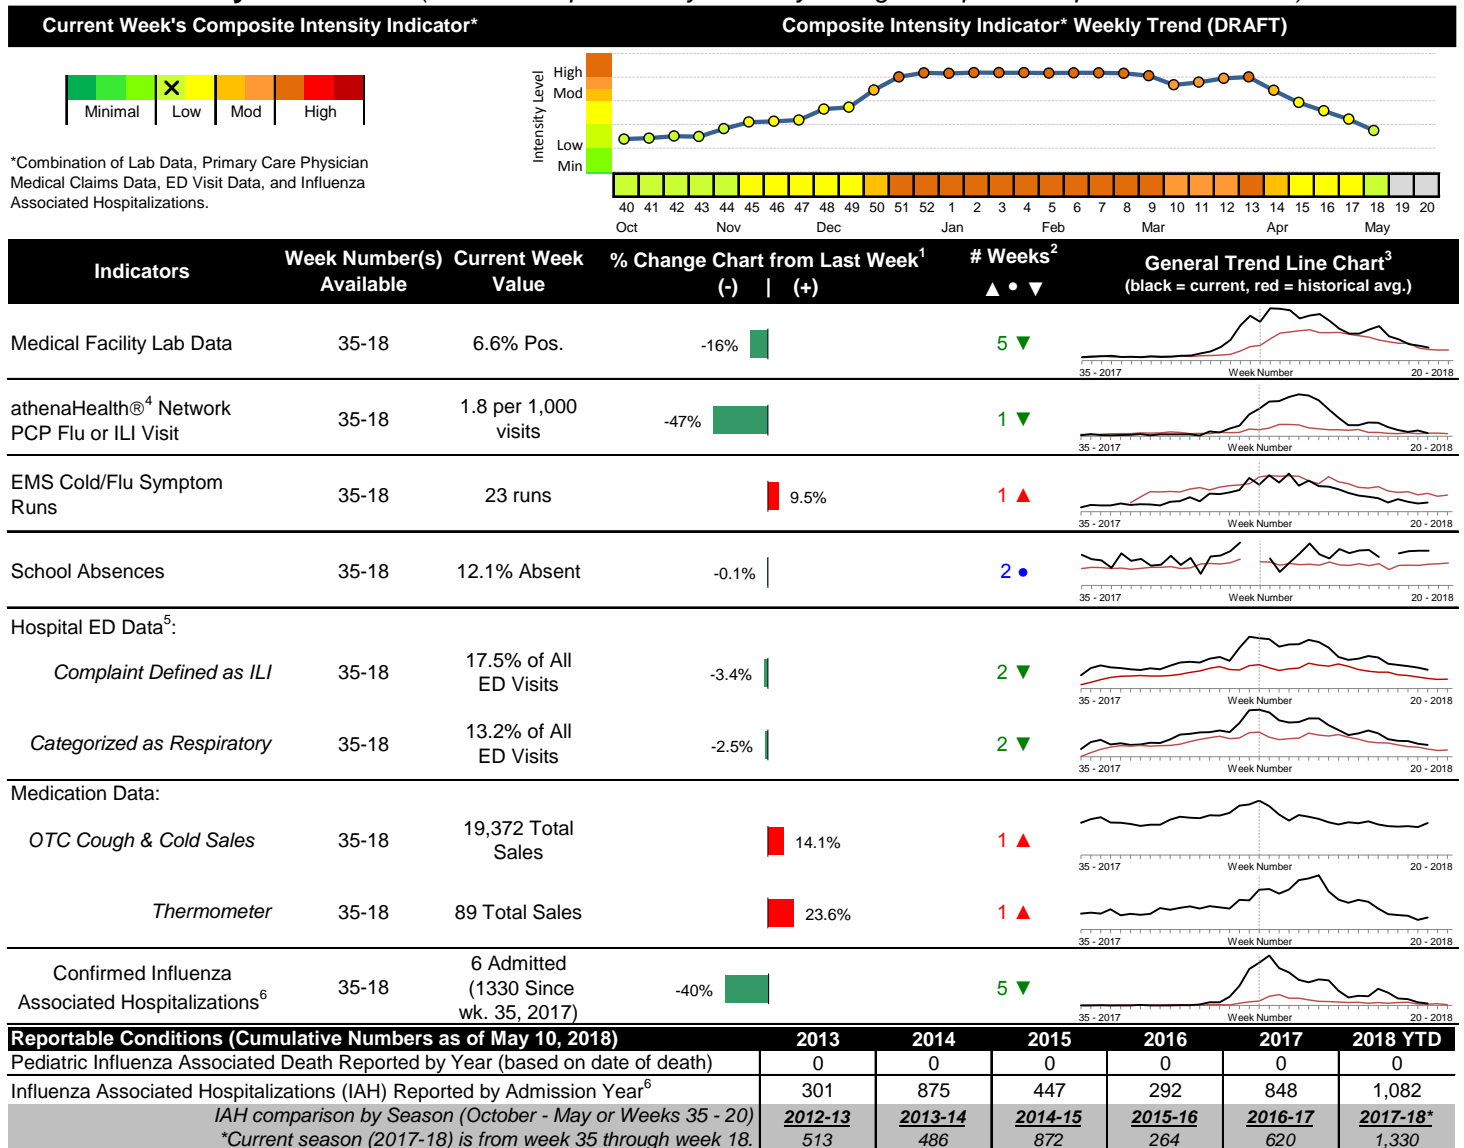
Current Week's Composite Intensity Indicator*

Composite Intensity Indicator* Weekly Trend (DRAFT)

Minimal | Low | Mod | High

*Combination of Lab Data, Primary Care Physician Medical Claims Data, ED Visit Data, and Influenza Associated Hospitalizations.

Intensity Level
High
Mod
Low
Min

40 41 42 43 44 45 46 47 48 49 50 51 52 1 2 3 4 5 6 7 8 9 10 11 12 13 14 15 16 17 18 19 20
Oct Nov Dec Jan Feb Mar Apr May

| Indicators | Week Number(s) Available | Current Week Value | % Change Chart from Last Week$^1$ (-) \| (+) | # Weeks$^2$ ▲ • ▼ | General Trend Line Chart$^3$ (black = current, red = historical avg.) |
|---|---|---|---|---|---|
| Medical Facility Lab Data | 35-18 | 6.6% Pos. | -16% | 5 ▼ | 35 - 2017 Week Number 20 - 2018 |
| athenaHealth®$^4$ Network PCP Flu or ILI Visit | 35-18 | 1.8 per 1,000 visits | -47% | 1 ▼ | 35 - 2017 Week Number 20 - 2018 |
| EMS Cold/Flu Symptom Runs | 35-18 | 23 runs | 9.5% | 1 ▲ | 35 - 2017 Week Number 20 - 2018 |
| School Absences | 35-18 | 12.1% Absent | -0.1% | 2 • | 35 - 2017 Week Number 20 - 2018 |
| Hospital ED Data$^5$: | | | | | |
| Complaint Defined as ILI | 35-18 | 17.5% of All ED Visits | -3.4% | 2 ▼ | 35 - 2017 Week Number 20 - 2018 |
| Categorized as Respiratory | 35-18 | 13.2% of All ED Visits | -2.5% | 2 ▼ | 35 - 2017 Week Number 20 - 2018 |
| Medication Data: | | | | | |
| OTC Cough & Cold Sales | 35-18 | 19,372 Total Sales | 14.1% | 1 ▲ | 35 - 2017 Week Number 20 - 2018 |
| Thermometer | 35-18 | 89 Total Sales | 23.6% | 1 ▲ | 35 - 2017 Week Number 20 - 2018 |
| Confirmed Influenza Associated Hospitalizations$^6$ | 35-18 | 6 Admitted (1330 Since wk. 35, 2017) | -40% | 5 ▼ | 35 - 2017 Week Number 20 - 2018 |

| Reportable Conditions (Cumulative Numbers as of May 10, 2018) | 2013 | 2014 | 2015 | 2016 | 2017 | 2018 YTD |
|---|---|---|---|---|---|---|
| Pediatric Influenza Associated Death Reported by Year (based on date of death) | 0 | 0 | 0 | 0 | 0 | 0 |
| Influenza Associated Hospitalizations (IAH) Reported by Admission Year$^6$ | 301 | 875 | 447 | 292 | 848 | 1,082 |
| IAH comparison by Season (October - May or Weeks 35 - 20) | 2012-13 | 2013-14 | 2014-15 | 2015-16 | 2016-17 | 2017-18* |
| *Current season (2017-18) is from week 35 through week 18. | 513 | 486 | 872 | 264 | 620 | 1,330 |